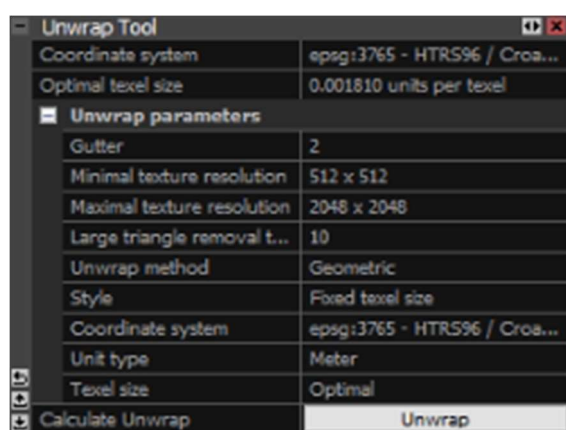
Unwrap Tool

| | |
|---|---|
| Coordinate system | epsg:3765 - HTRS96 / Croa... |
| Optimal texel size | 0.001810 units per texel |

Unwrap parameters

| | |
|---|---|
| Gutter | 2 |
| Minimal texture resolution | 512 x 512 |
| Maximal texture resolution | 2048 x 2048 |
| Large triangle removal t... | 10 |
| Unwrap method | Geometric |
| Style | Fixed texel size |
| Coordinate system | epsg:3765 - HTRS96 / Croa... |
| Unit type | Meter |
| Texel size | Optimal |

Calculate Unwrap | Unwrap